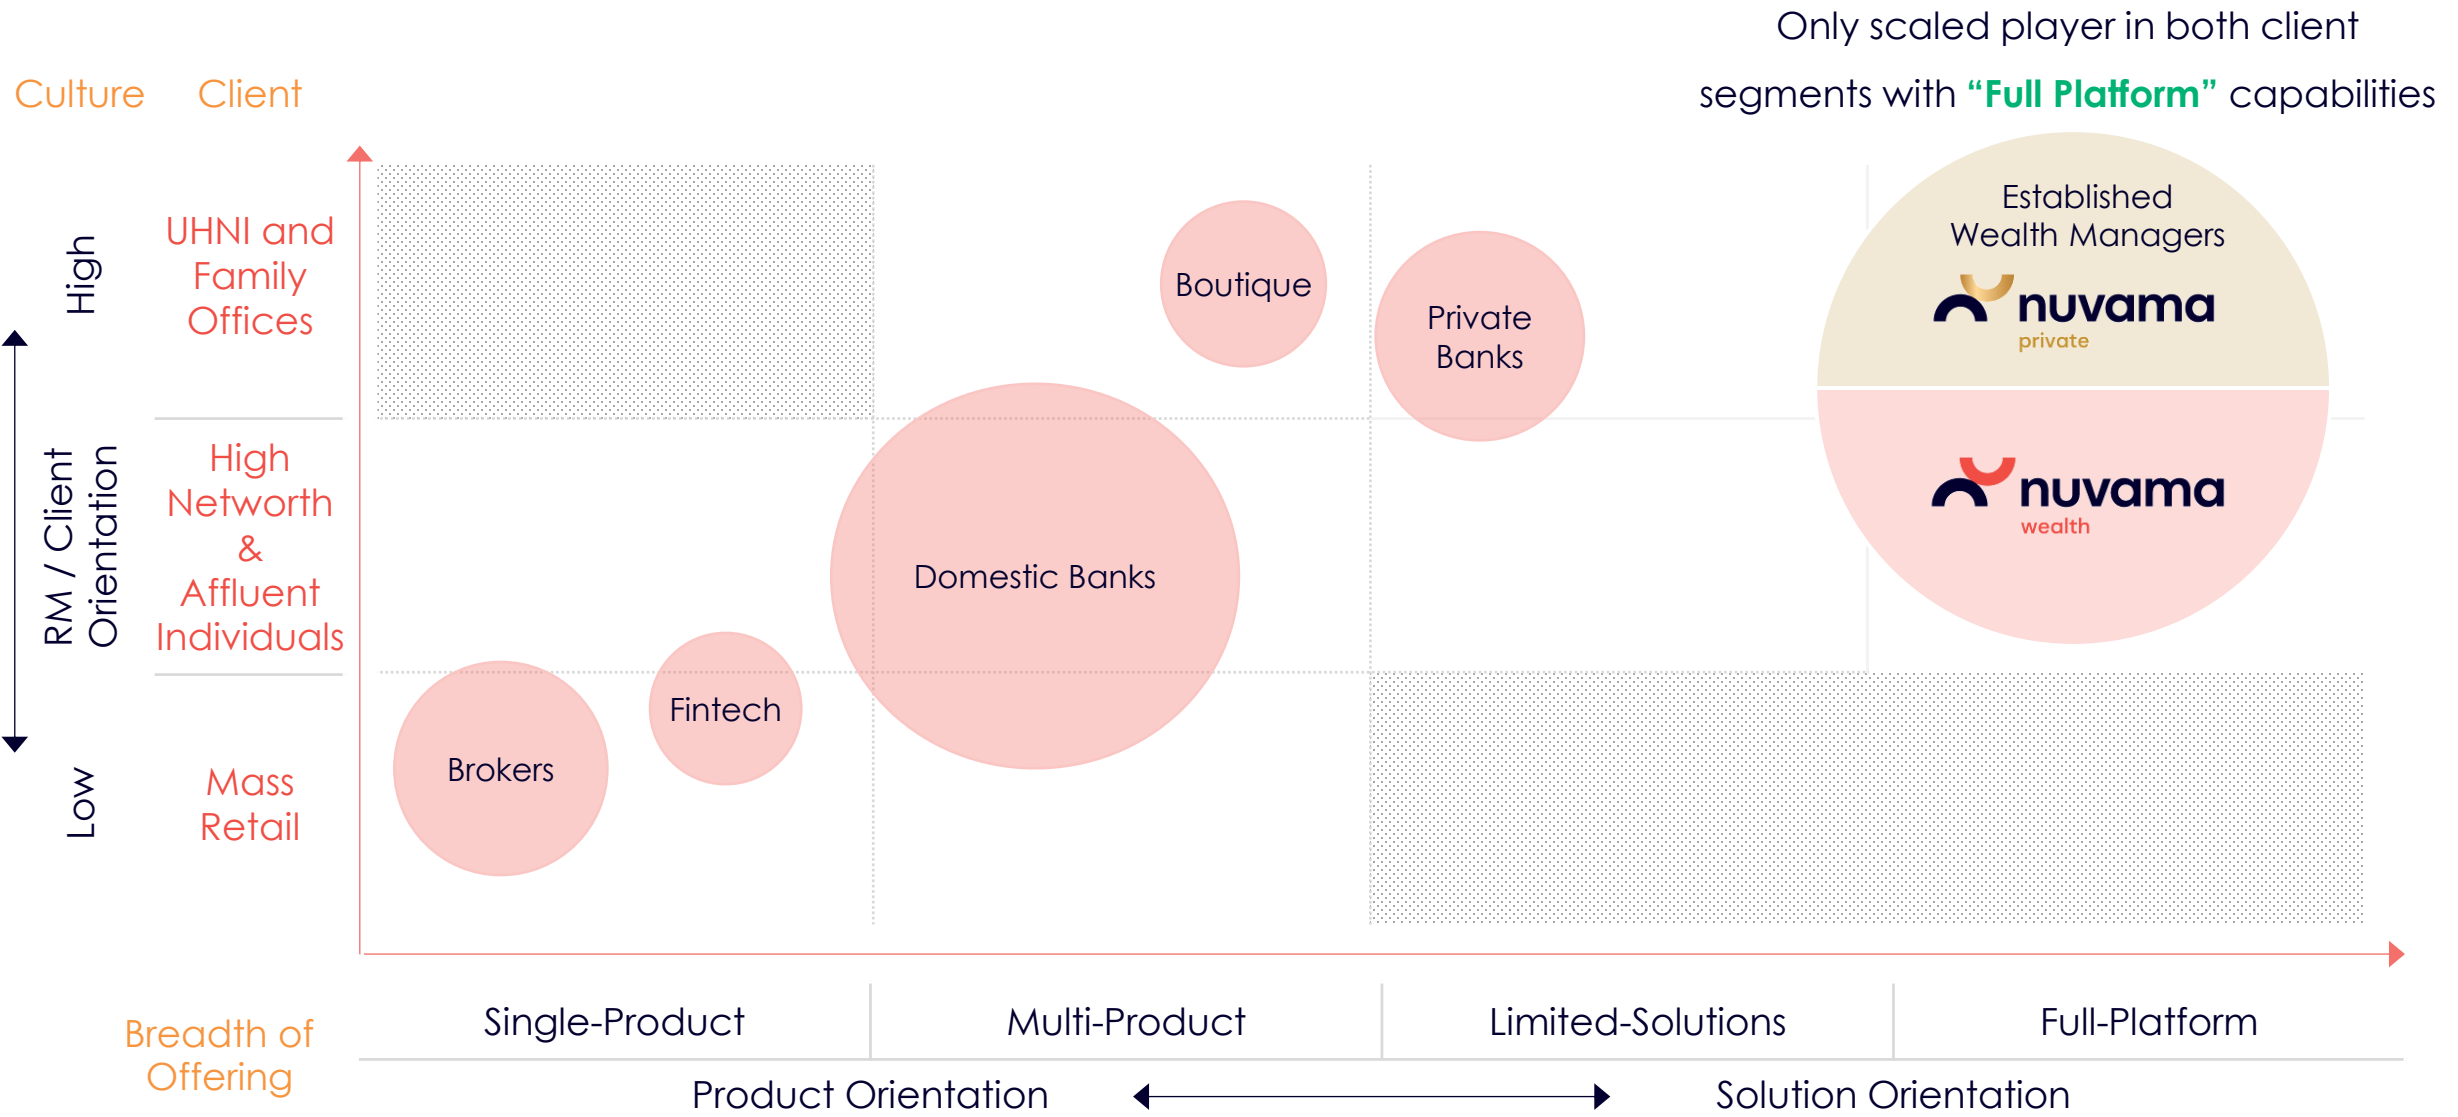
Only scaled player in both client segments with "Full Platform" capabilities

Culture Client

High

RM / Client Orientation

Low

UHNI and Family Offices

High Networth & Affluent Individuals

Mass Retail

Boutique

Private Banks

Established Wealth Managers

nuvama private

nuvama wealth

Domestic Banks

Fintech

Brokers

Breadth of Offering

| Single-Product | Multi-Product | Limited-Solutions | Full-Platform |
|---|---|---|---|

Product Orientation Solution Orientation